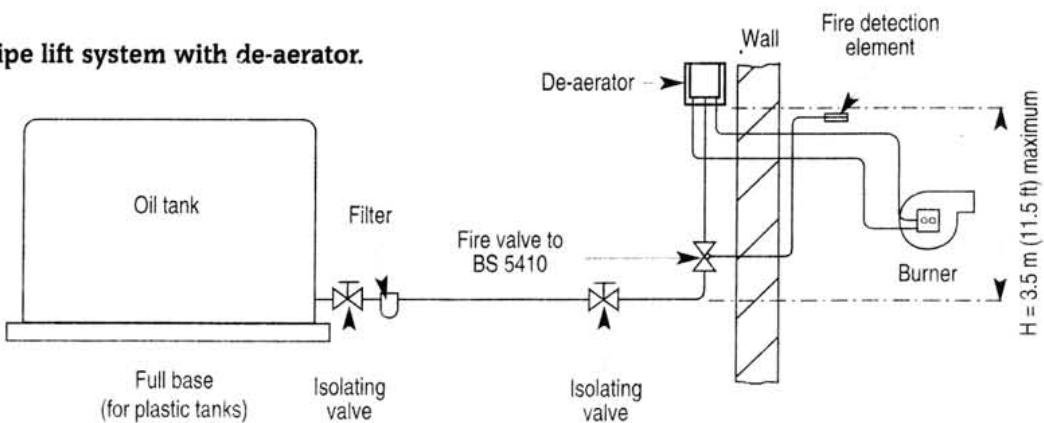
ipe lift system with de-aerator.

Wall

Fire detection element

De-aerator

Oil tank

Filter

Fire valve to BS 5410

Burner

H = 3.5 m (11.5 ft) maximum

Full base (for plastic tanks)

Isolating valve

Isolating valve